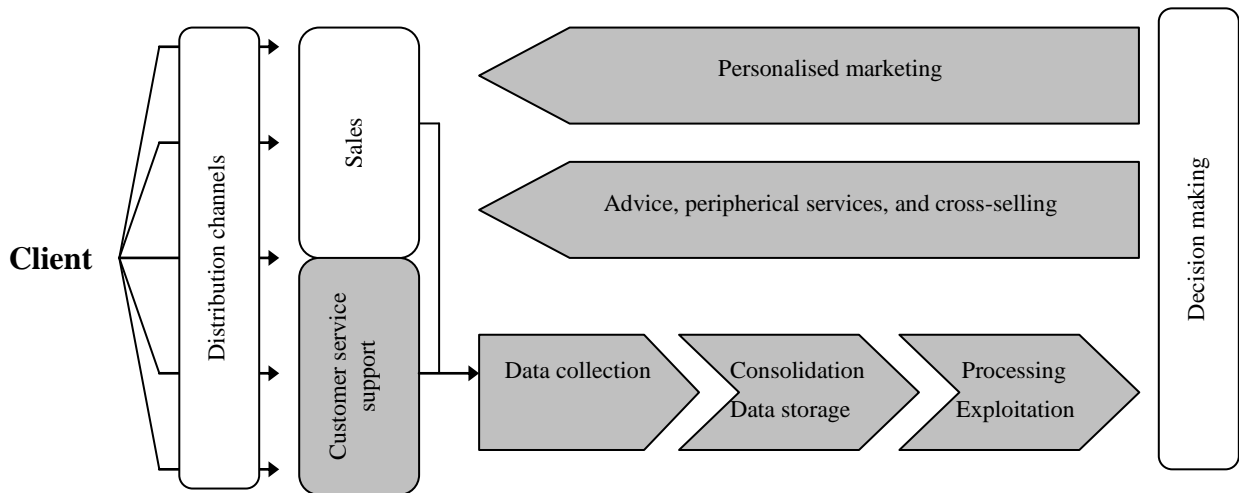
Client

Distribution channels

Sales

Customer service support

Personalised marketing

Advice, peripherical services, and cross-selling

Data collection

Consolidation
Data storage

Processing
Exploitation

Decision making